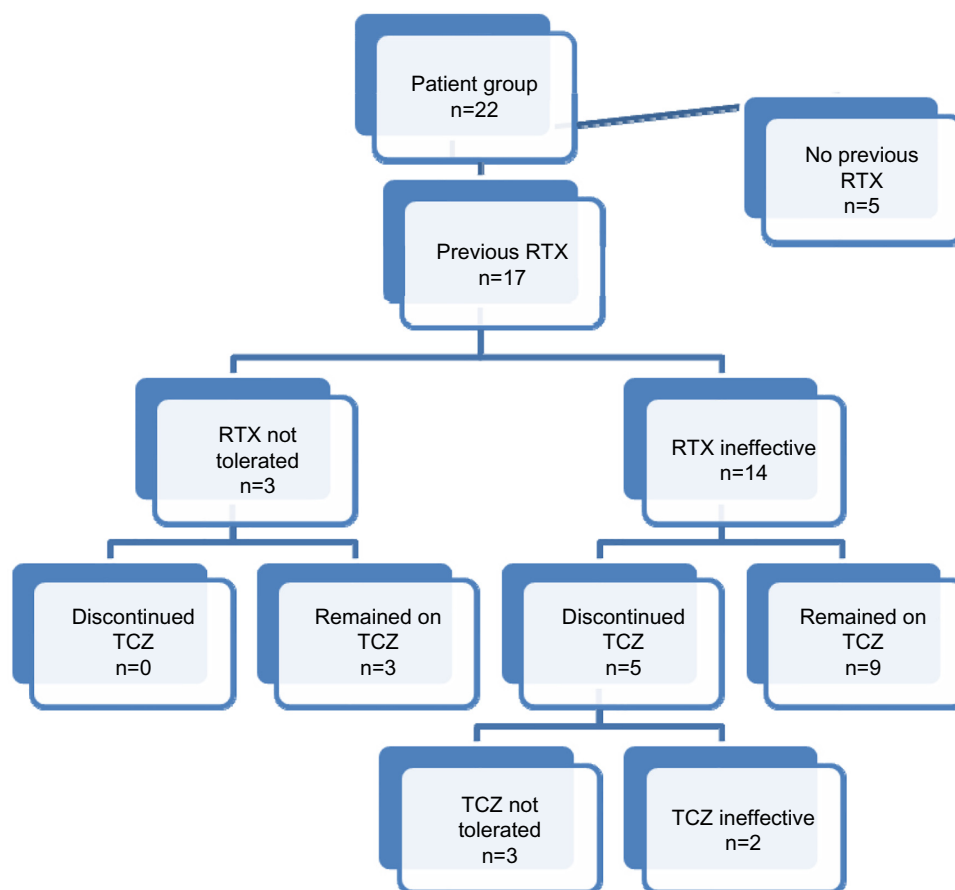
Patient group
n=22

No previous RTX
n=5

Previous RTX
n=17

RTX not tolerated
n=3

RTX ineffective
n=14

Discontinued TCZ
n=0

Remained on TCZ
n=3

Discontinued TCZ
n=5

Remained on TCZ
n=9

TCZ not tolerated
n=3

TCZ ineffective
n=2